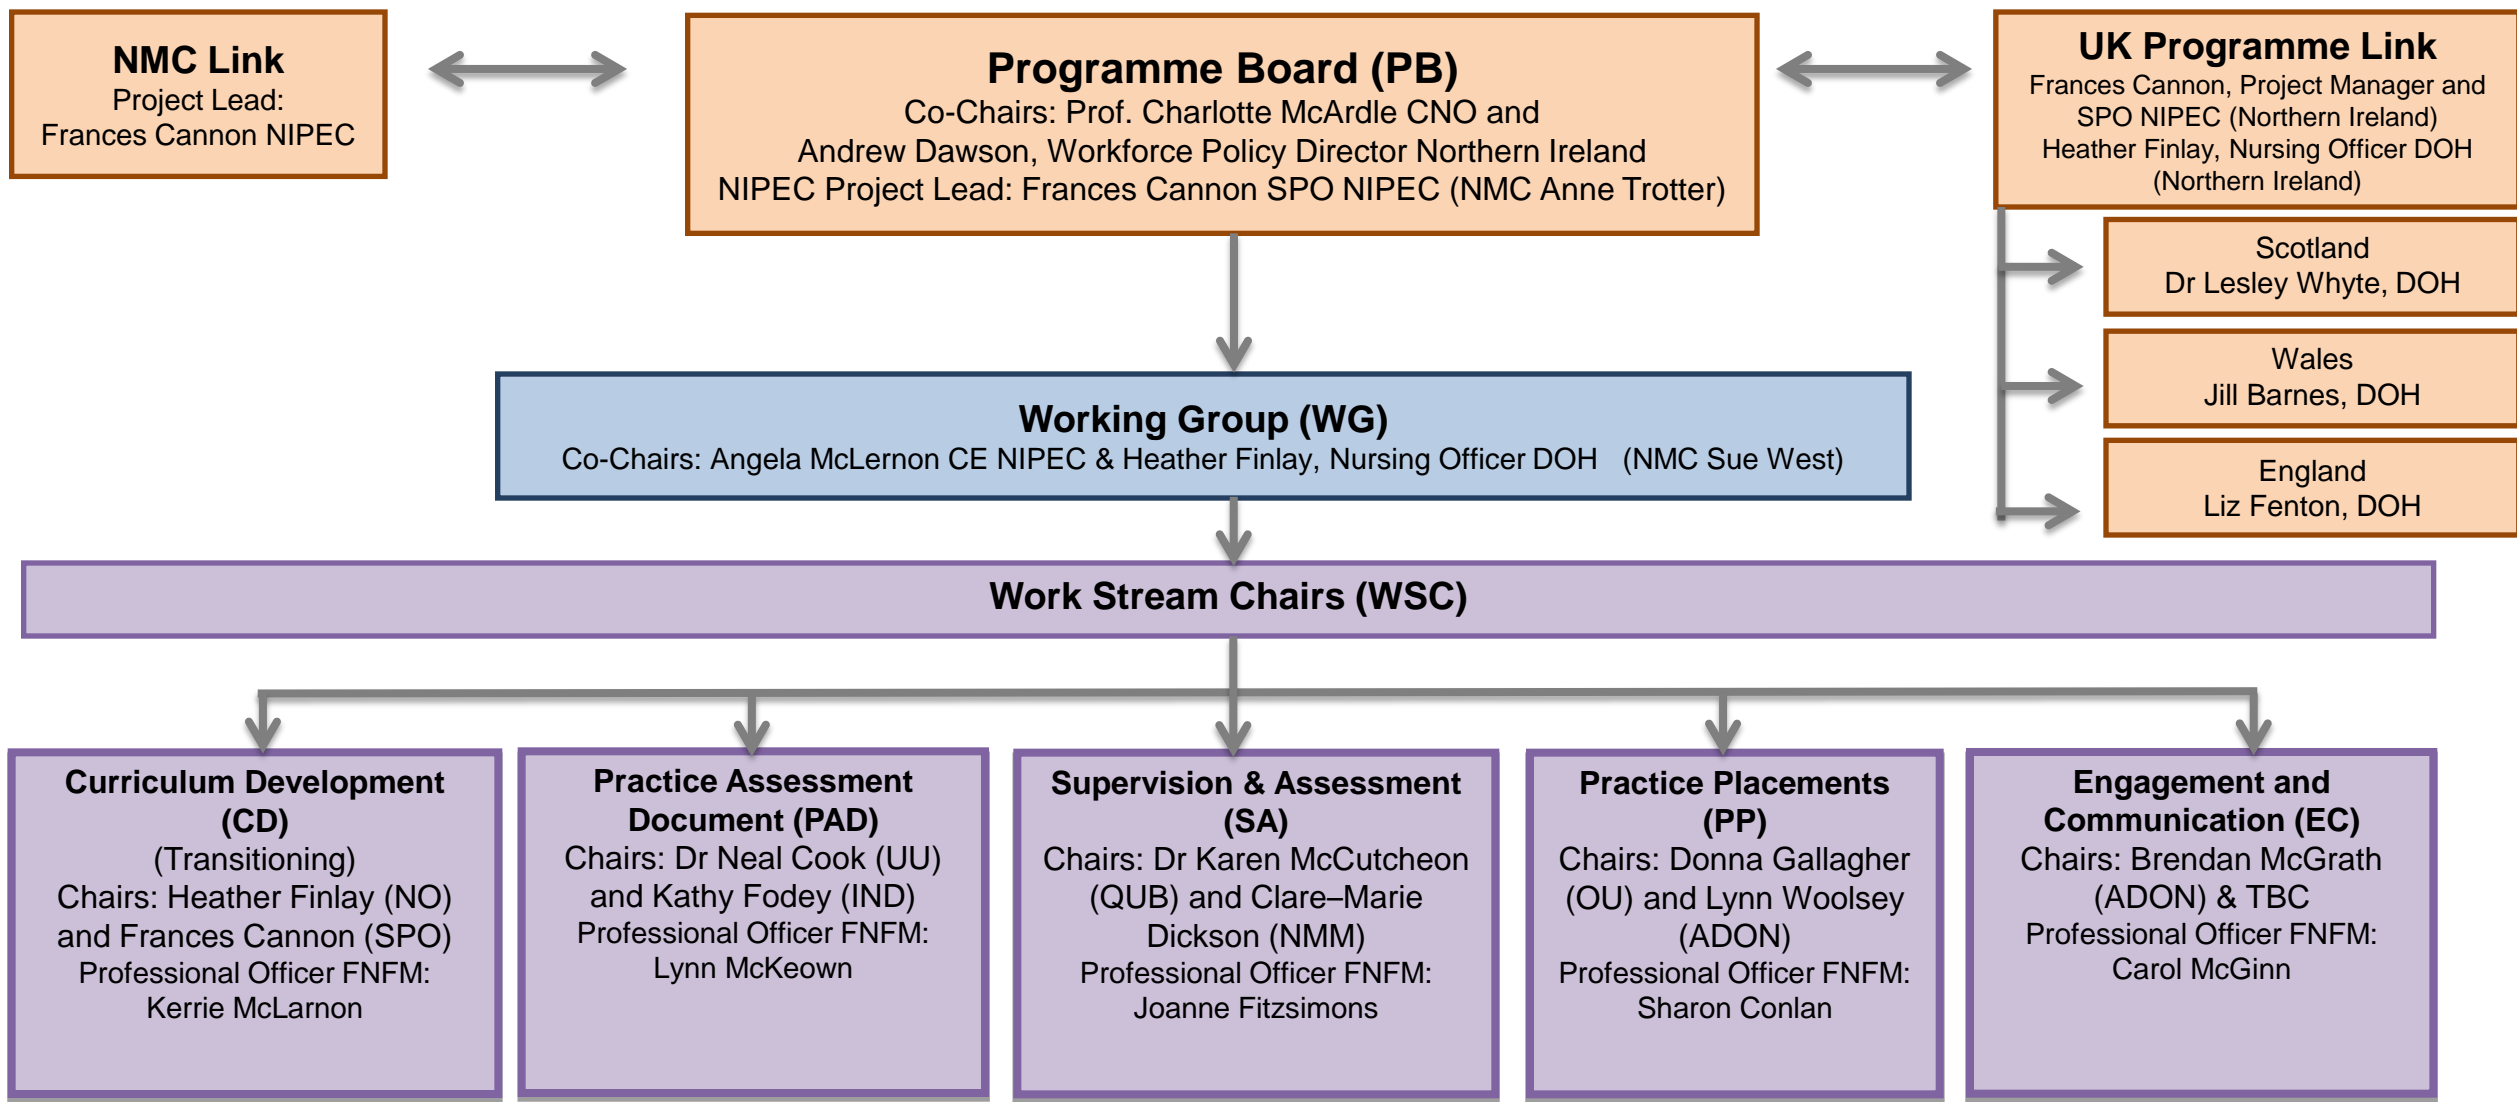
NMC Link
Project Lead:
Frances Cannon NIPEC

Programme Board (PB)
Co-Chairs: Prof. Charlotte McArdle CNO and
Andrew Dawson, Workforce Policy Director Northern Ireland
NIPEC Project Lead: Frances Cannon SPO NIPEC (NMC Anne Trotter)

UK Programme Link
Frances Cannon, Project Manager and SPO NIPEC (Northern Ireland)
Heather Finlay, Nursing Officer DOH (Northern Ireland)

Scotland
Dr Lesley Whyte, DOH

Wales
Jill Barnes, DOH

England
Liz Fenton, DOH

Working Group (WG)
Co-Chairs: Angela McLernon CE NIPEC & Heather Finlay, Nursing Officer DOH (NMC Sue West)

Work Stream Chairs (WSC)

Curriculum Development (CD)
(Transitioning)
Chairs: Heather Finlay (NO) and Frances Cannon (SPO)
Professional Officer FNFM:
Kerrie McLarnon

Practice Assessment Document (PAD)
Chairs: Dr Neal Cook (UU) and Kathy Fodey (IND)
Professional Officer FNFM:
Lynn McKeown

Supervision & Assessment (SA)
Chairs: Dr Karen McCutcheon (QUB) and Clare–Marie Dickson (NMM)
Professional Officer FNFM:
Joanne Fitzsimons

Practice Placements (PP)
Chairs: Donna Gallagher (OU) and Lynn Woolsey (ADON)
Professional Officer FNFM:
Sharon Conlan

Engagement and Communication (EC)
Chairs: Brendan McGrath (ADON) & TBC
Professional Officer FNFM:
Carol McGinn